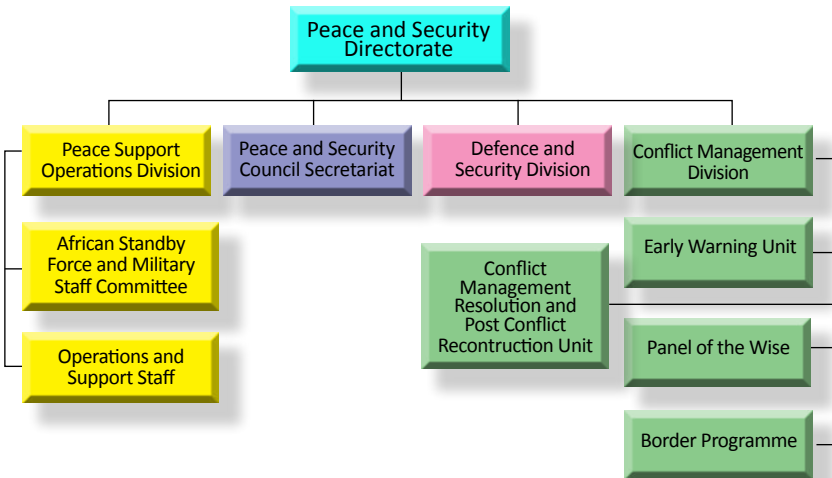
Peace and Security Directorate

Peace Support Operations Division

Peace and Security Council Secretariat

Defence and Security Division

Conflict Management Division

African Standby Force and Military Staff Committee

Operations and Support Staff

Early Warning Unit

Conflict Management Resolution and Post Conflict Recontruction Unit

Panel of the Wise

Border Programme